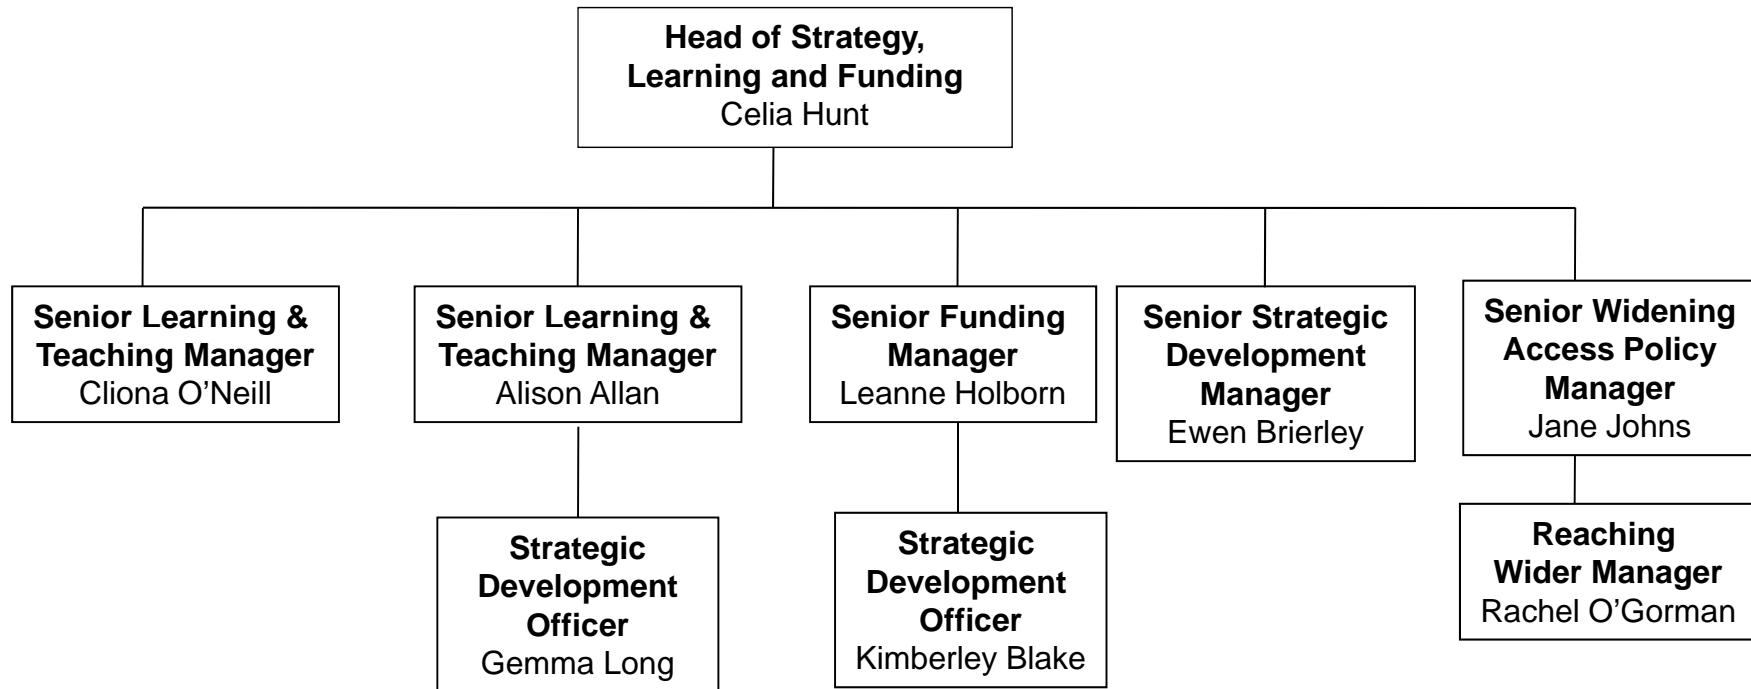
**Head of Strategy, Learning and Funding**
Celia Hunt

**Senior Learning & Teaching Manager**
Cliona O’Neill

**Senior Learning & Teaching Manager**
Alison Allan

**Strategic Development Officer**
Gemma Long

**Senior Funding Manager**
Leanne Holborn

**Strategic Development Officer**
Kimberley Blake

**Senior Strategic Development Manager**
Ewen Brierley

**Senior Widening Access Policy Manager**
Jane Johns

**Reaching Wider Manager**
Rachel O’Gorman